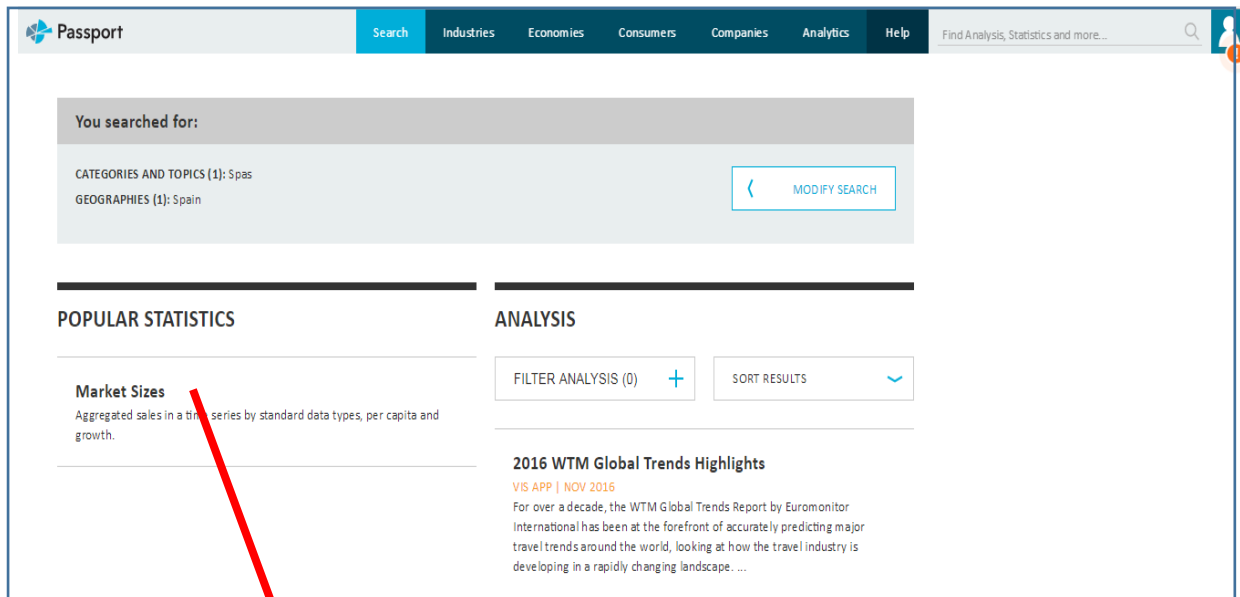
Passport

Search Industries Economies Consumers Companies Analytics Help

Find Analysis, Statistics and more...

You searched for:

CATEGORIES AND TOPICS (1): Spas
GEOGRAPHIES (1): Spain

MODIFY SEARCH

POPULAR STATISTICS

Market Sizes
Aggregated sales in a time series by standard data types, per capita and growth.

ANALYSIS

FILTER ANALYSIS (0)

SORT RESULTS

2016 WTM Global Trends Highlights
VIS APP | NOV 2016
For over a decade, the WTM Global Trends Report by Euromonitor International has been at the forefront of accurately predicting major travel trends around the world, looking at how the travel industry is developing in a rapidly changing landscape. ...